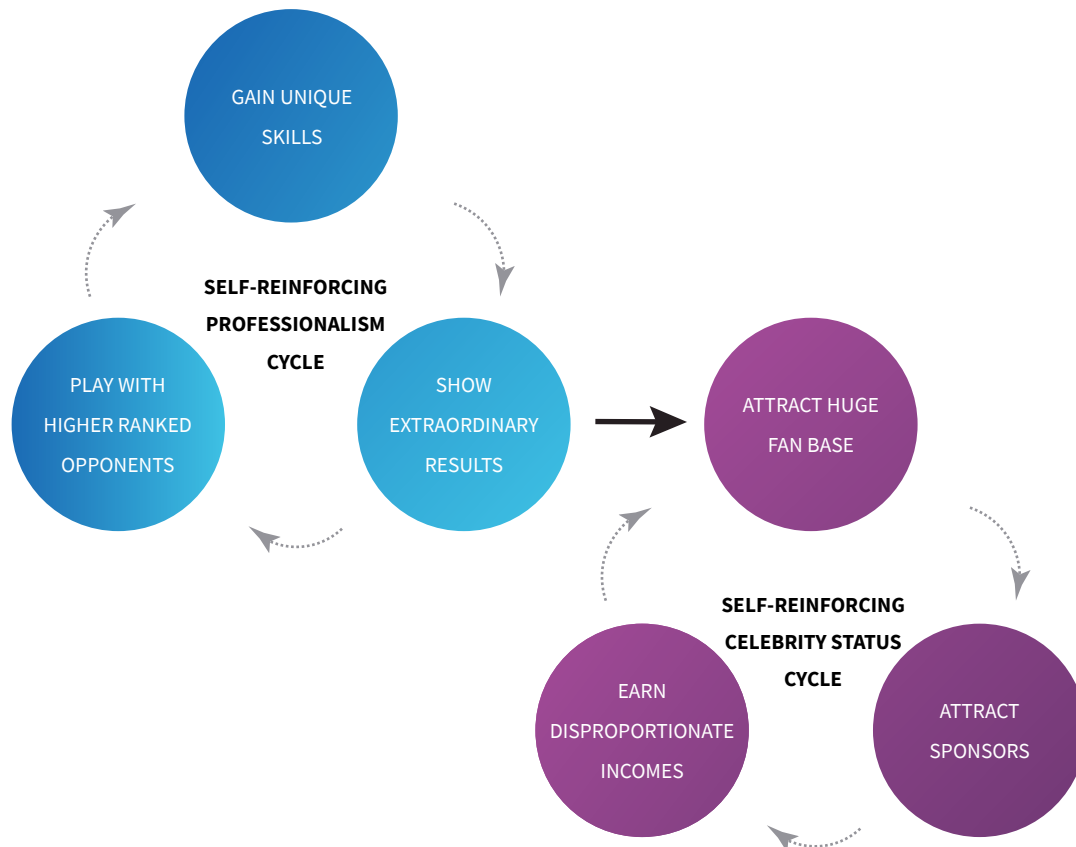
GAIN UNIQUE SKILLS

SELF-REINFORCING PROFESSIONALISM CYCLE

PLAY WITH HIGHER RANKED OPPONENTS

SHOW EXTRAORDINARY RESULTS

ATTRACT HUGE FAN BASE

SELF-REINFORCING CELEBRITY STATUS CYCLE

EARN DISPROPORTIONATE INCOMES

ATTRACT SPONSORS